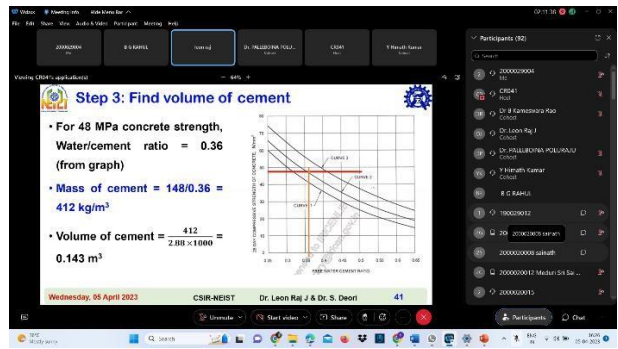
Zoom Meeting Info Hide Menu Bar

File Edit View Audio & Video Participant Meeting Help

2000029004

B G RAHUL

Ivan raj

Dr. PALLEBOINA POLU...

CR041

Y Ninath Kumar

Viewing CR041's application(s)

64%

Step 3: Find volume of cement

• For 48 MPa concrete strength, Water/cement ratio = 0.36 (from graph)

• Mass of cement = 148/0.36 = 412 kg/m³

• Volume of cement = $\frac{412}{2.88 \times 1000}$ = 0.143 m³

CURVE 3

CURVE 2

CURVE 1

FREE WATER-CEMENT RATIO

Wednesday, 05 April 2023

CSIR-NEIST

Dr. Leon Raj J & Dr. S. Deori

41

Participants (92)

Search

2000029004 (Me)

CR041 (Host)

Dr B Rameswara Rao (Cohost)

Dr.Leon Raj J (Cohost)

Dr. PALLEBOINA POLURAJU (Cohost)

Y Ninath Kumar (Cohost)

B G RAHUL

190029012

2000029009 sairam

2000029008 sainath

2000029012 Meduri Sri Sai ...

2000029015

Unmute

Start video

Share

Participants

Chat

Search

ENG IN

09:36 05-04-2023